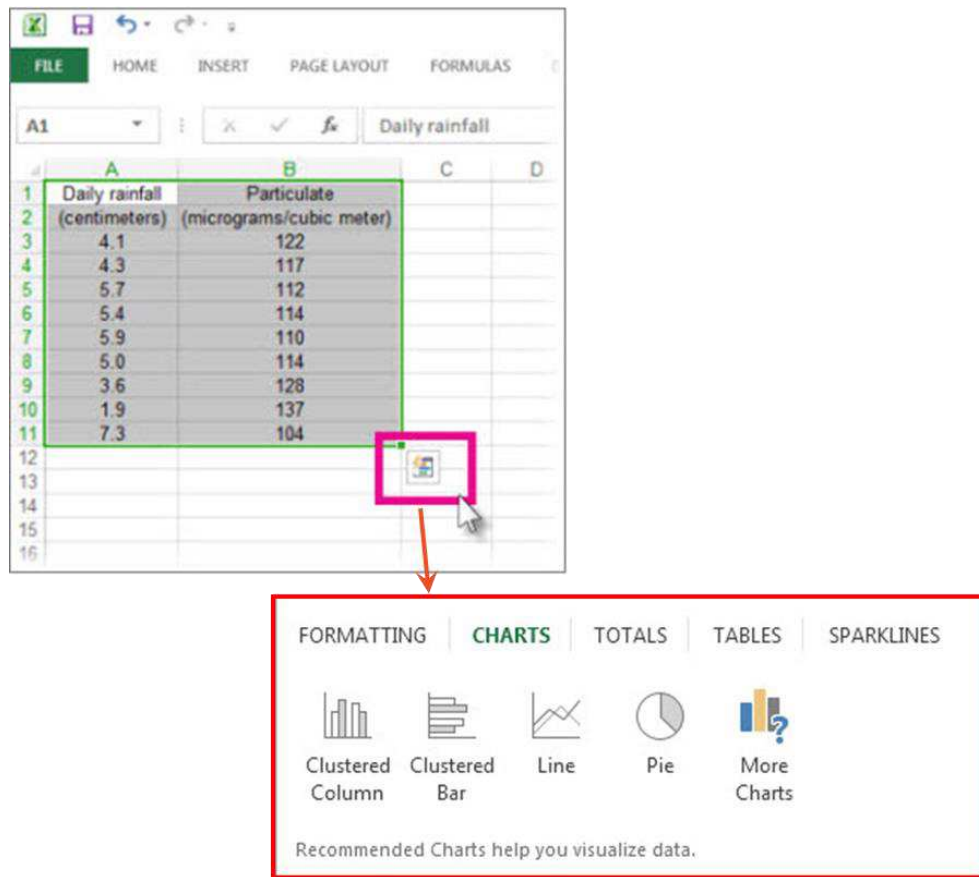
FILE HOME INSERT PAGE LAYOUT FORMULAS

A1 Daily rainfall

| | A | B | C | D |
|---|---|---|---|---|
| 1 | Daily rainfall | Particulate | | |
| 2 | (centimeters) | (micrograms/cubic meter) | | |
| 3 | 4.1 | 122 | | |
| 4 | 4.3 | 117 | | |
| 5 | 5.7 | 112 | | |
| 6 | 5.4 | 114 | | |
| 7 | 5.9 | 110 | | |
| 8 | 5.0 | 114 | | |
| 9 | 3.6 | 128 | | |
| 10 | 1.9 | 137 | | |
| 11 | 7.3 | 104 | | |
| 12 | | | | |
| 13 | | | | |
| 14 | | | | |
| 15 | | | | |
| 16 | | | | |

FORMATTING CHARTS TOTALS TABLES SPARKLINES

Clustered Column
Clustered Bar
Line
Pie
More Charts

Recommended Charts help you visualize data.